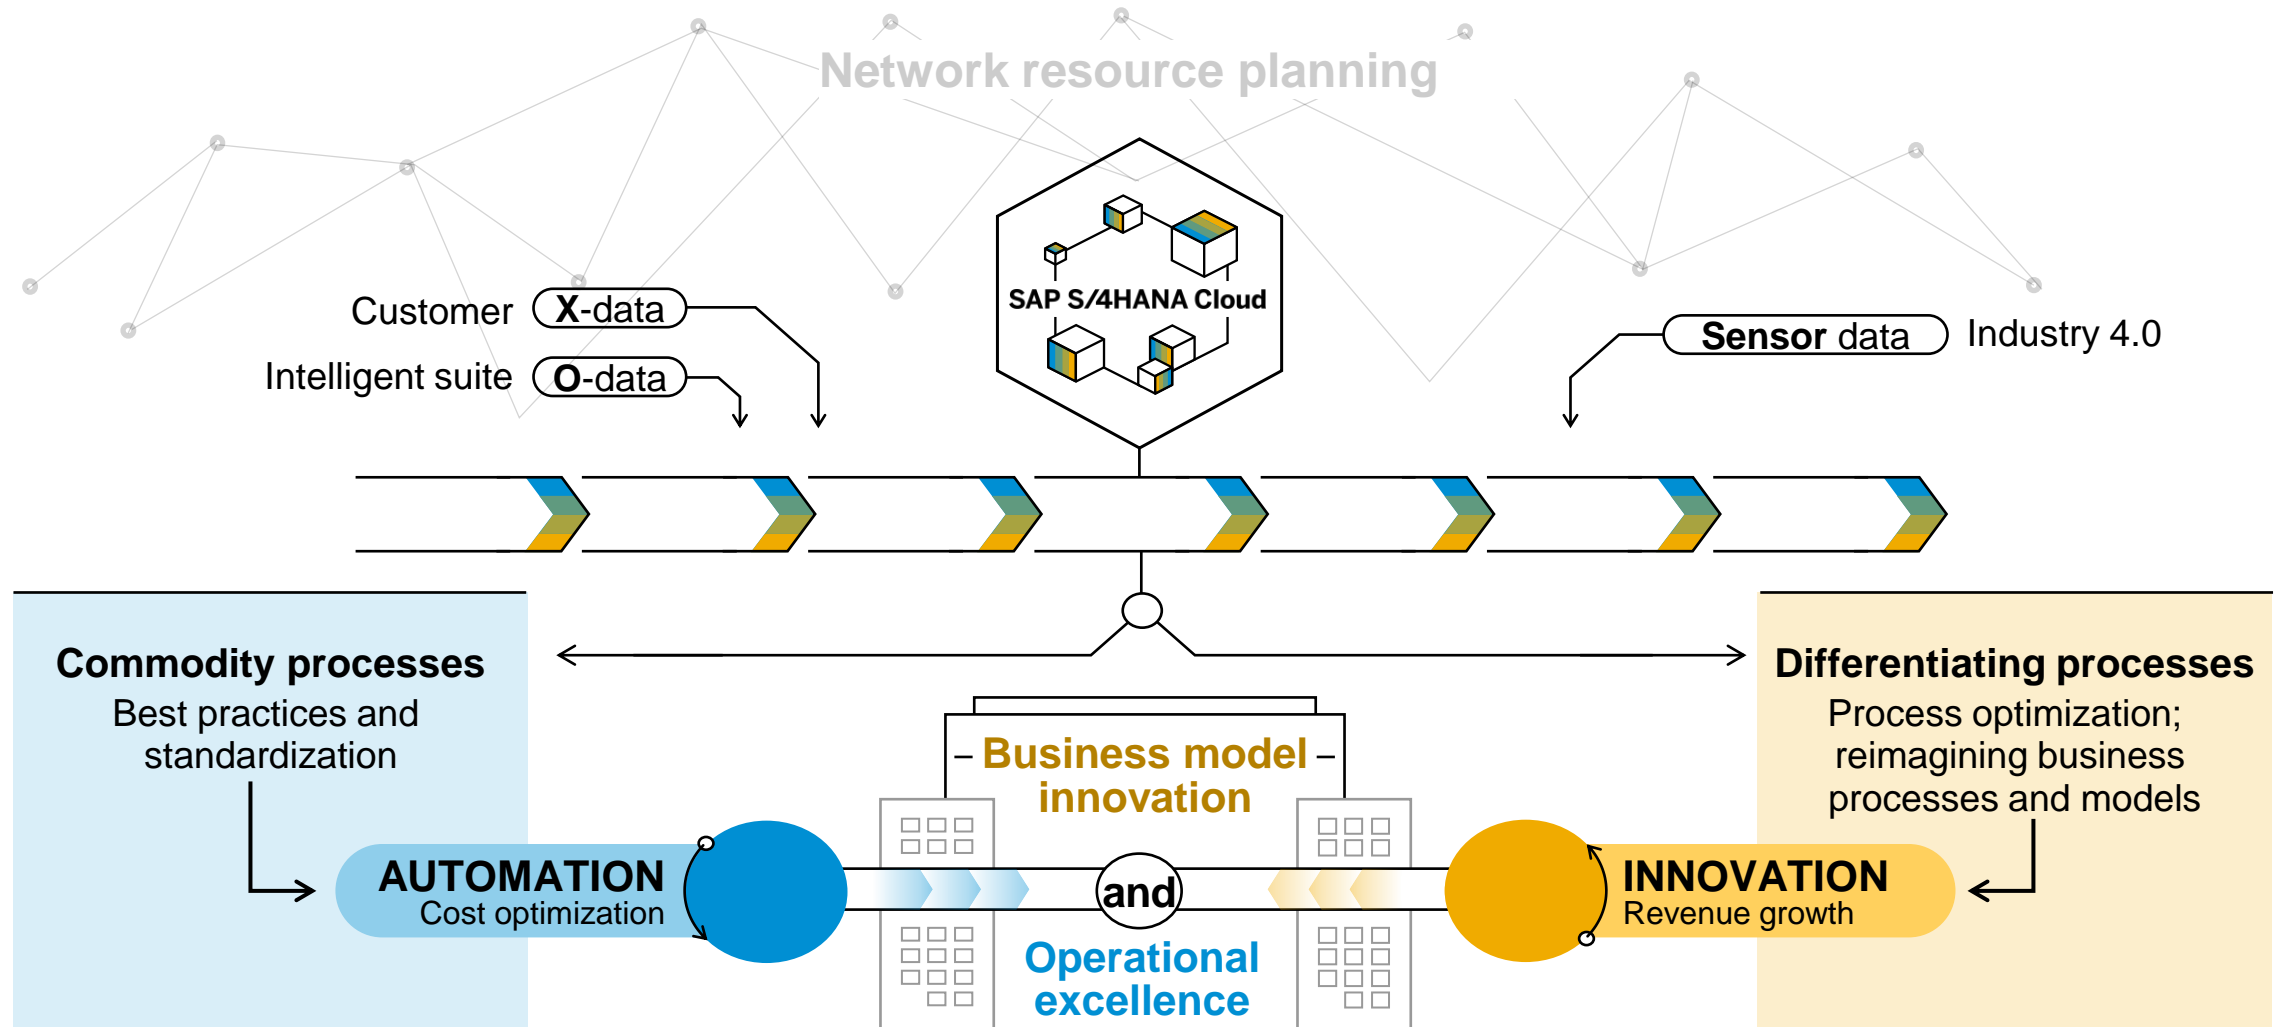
Network resource planning

SAP S/4HANA Cloud

Customer X-data

Intelligent suite O-data

Sensor data Industry 4.0

Commodity processes
Best practices and standardization

Differentiating processes
Process optimization; reimagining business processes and models

Business model innovation

AUTOMATION
Cost optimization

and

INNOVATION
Revenue growth

Operational excellence